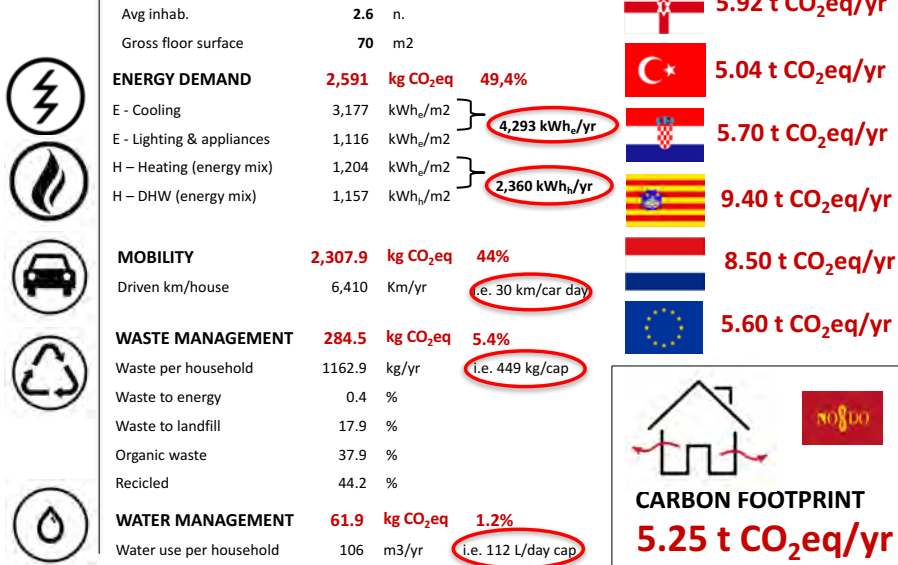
Avg inhab. **2.6** n.

Gross floor surface **70** m2

ENERGY DEMAND 2,591 kg $CO_2$eq 49,4%

E - Cooling 3,177 $kWh_e$/m2

E - Lighting & appliances 1,116 $kWh_e$/m2

4,293 $kWh_e$/yr

H – Heating (energy mix) 1,204 $kWh_e$/m2

H – DHW (energy mix) 1,157 $kWh_h$/m2

2,360 $kWh_h$/yr

MOBILITY 2,307.9 kg $CO_2$eq 44%

Driven km/house 6,410 Km/yr i.e. 30 km/car day

WASTE MANAGEMENT 284.5 kg $CO_2$eq 5.4%

Waste per household 1162.9 kg/yr i.e. 449 kg/cap

Waste to energy 0.4 %

Waste to landfill 17.9 %

Organic waste 37.9 %

Recicled 44.2 %

WATER MANAGEMENT 61.9 kg $CO_2$eq 1.2%

Water use per household 106 m3/yr i.e. 112 L/day cap

5.92 t $CO_2$eq/yr

5.04 t $CO_2$eq/yr

5.70 t $CO_2$eq/yr

9.40 t $CO_2$eq/yr

8.50 t $CO_2$eq/yr

5.60 t $CO_2$eq/yr

NO8DO

CARBON FOOTPRINT

5.25 t $CO_2$eq/yr